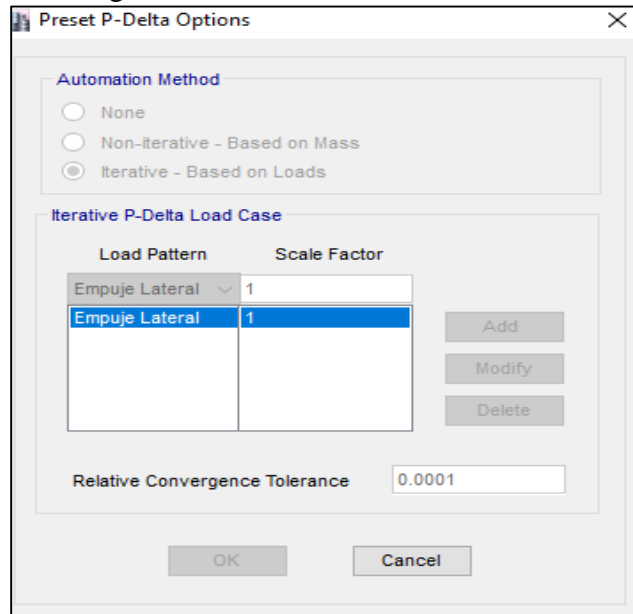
Preset P-Delta Options

Automation Method

None

Non-iterative - Based on Mass

Iterative - Based on Loads

Iterative P-Delta Load Case

| Load Pattern | Scale Factor |
|---|---|
| Empuje Lateral | 1 |
| Empuje Lateral | 1 |

Add

Modify

Delete

Relative Convergence Tolerance 0.0001

OK

Cancel